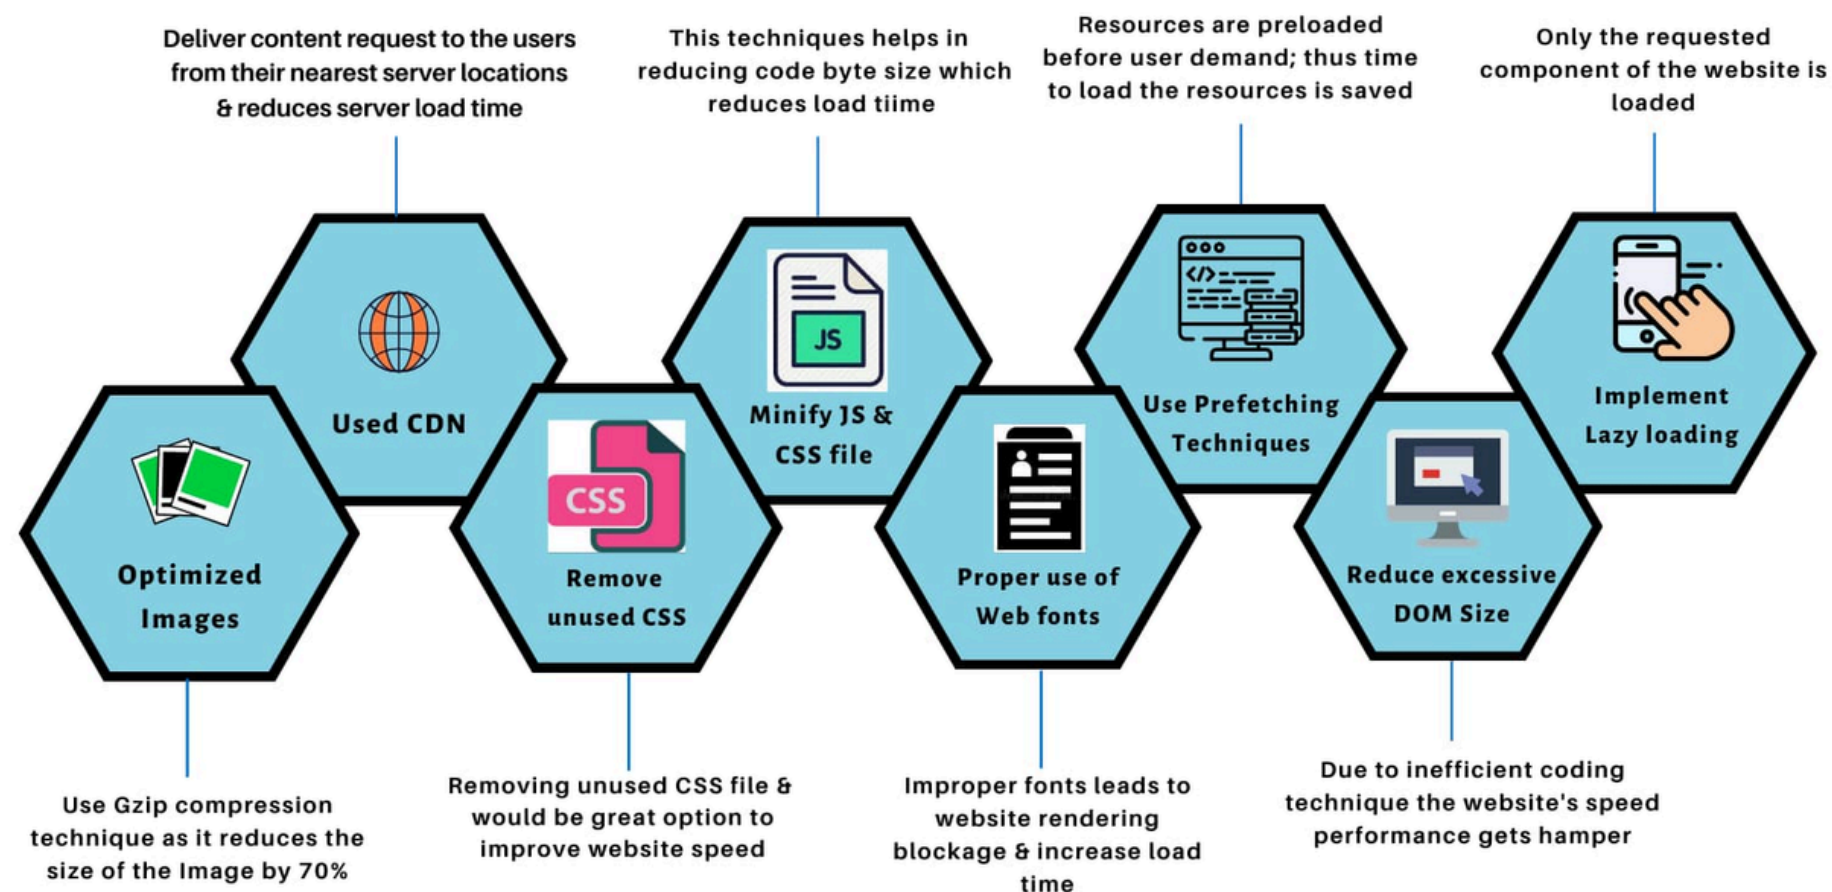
Deliver content request to the users from their nearest server locations & reduces server load time

This techniques helps in reducing code byte size which reduces load tiime

Resources are preloaded before user demand; thus time to load the resources is saved

Only the requested component of the website is loaded

Used CDN

JS

Minify JS & CSS file

Use Prefetching Techniques

Implement Lazy loading

Optimized Images

CSS

Remove unused CSS

Proper use of Web fonts

Reduce excessive DOM Size

Use Gzip compression technique as it reduces the size of the Image by 70%

Removing unused CSS file & would be great option to improve website speed

Improper fonts leads to website rendering blockage & increase load time

Due to inefficient coding technique the website's speed performance gets hamper